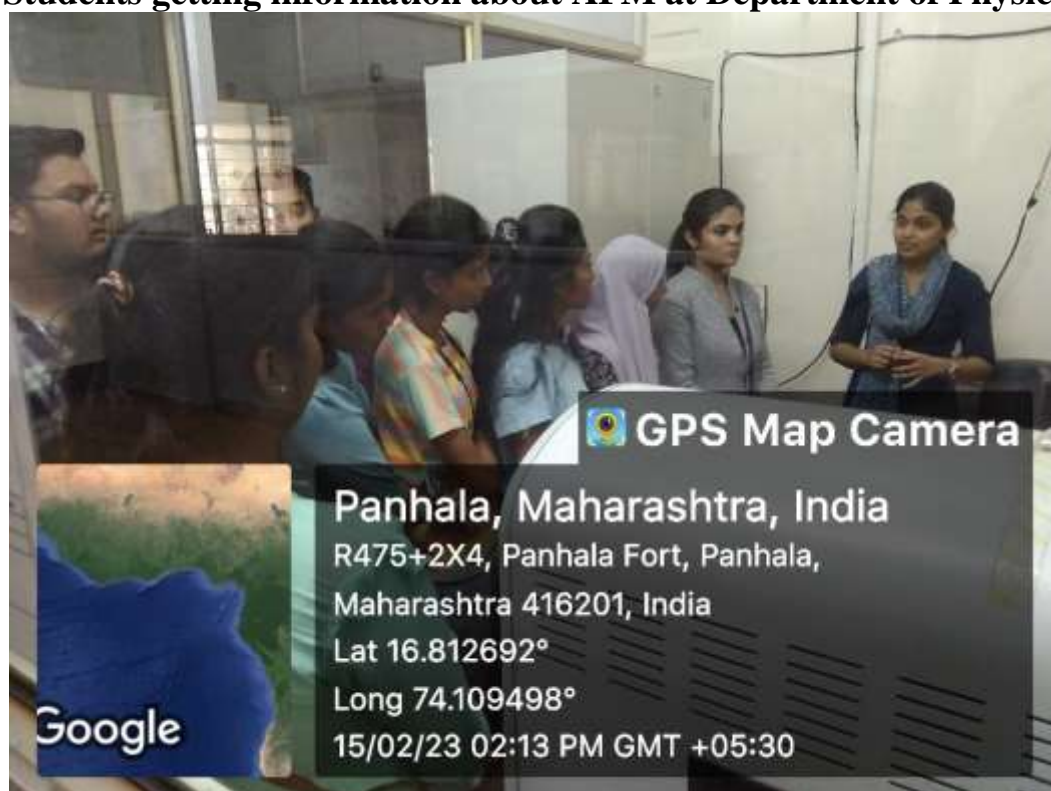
Students getting information about AFM at Department of Physic

GPS Map Camera

Panhala, Maharashtra, India
R475+2X4, Panhala Fort, Panhala, Maharashtra 416201, India
Lat 16.812692°
Long 74.109498°
15/02/23 02:13 PM GMT +05:30

Google